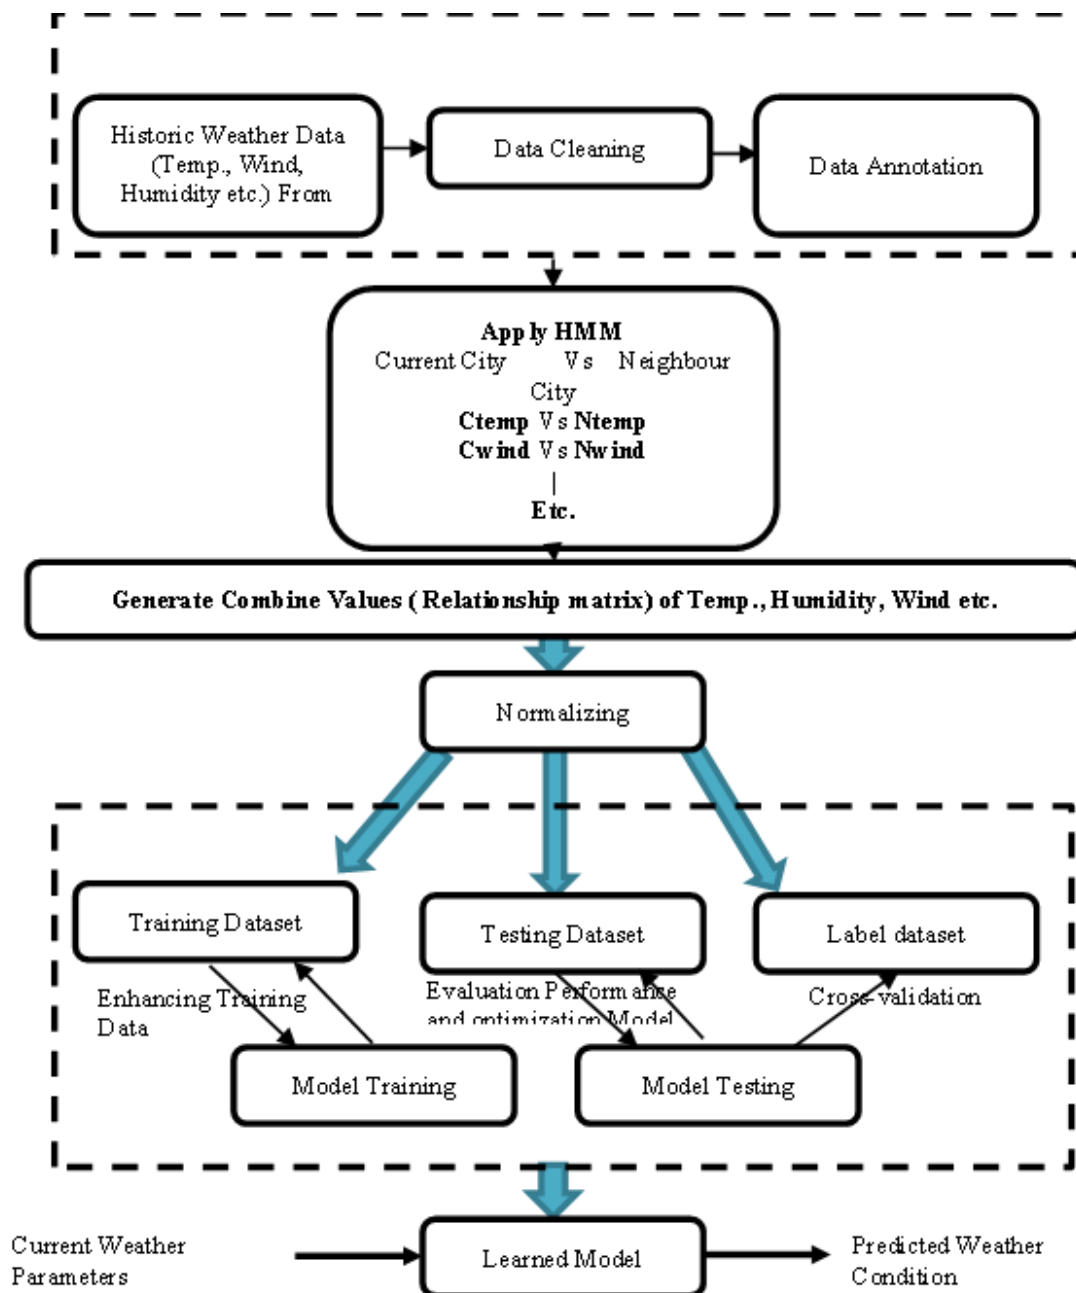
Historic Weather Data (Temp., Wind, Humidity etc.) From

Data Cleaning

Data Annotation

Apply HMM
Current City Vs Neighbour City
Ctemp Vs Ntemp
Cwind Vs Nwind
|
Etc.

Generate Combine Values (Relationship matrix) of Temp., Humidity, Wind etc.

Normalizing

Training Dataset

Testing Dataset

Label dataset

Enhancing Training Data

Evaluation Performance and optimization Model

Cross-validation

Model Training

Model Testing

Current Weather Parameters

Learned Model

Predicted Weather Condition